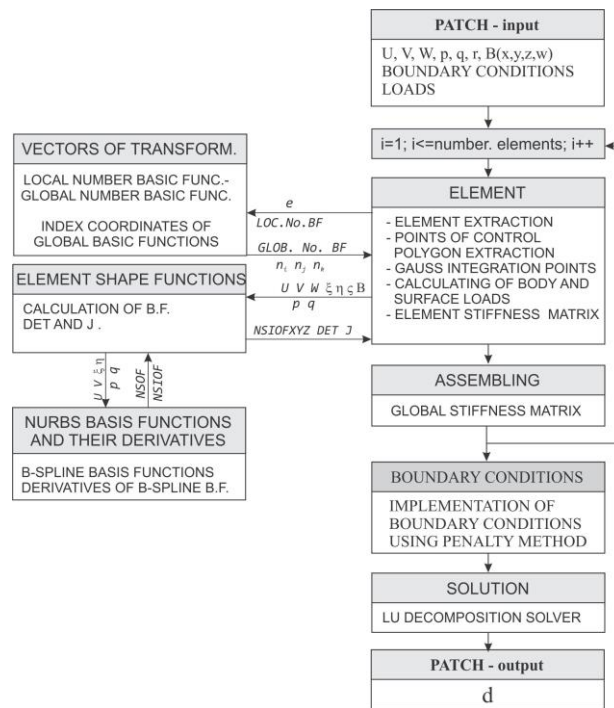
PATCH - input

U, V, W, p, q, r, B(x,y,z,w)
BOUNDARY CONDITIONS
LOADS

i=1; i<=number. elements; i++

VECTORS OF TRANSFORM.

LOCAL NUMBER BASIC FUNC.-
GLOBAL NUMBER BASIC FUNC.

INDEX COORDINATES OF
GLOBAL BASIC FUNCTIONS

$e$

LOC.No.BF

GLOB. No. BF

$n_i$ $n_j$ $n_k$

ELEMENT

- ELEMENT EXTRACTION
- POINTS OF CONTROL POLYGON EXTRACTION
- GAUSS INTEGRATION POINTS
- CALCULATING OF BODY AND SURFACE LOADS
- ELEMENT STIFFNESS MATRIX

ELEMENT SHAPE FUNCTIONS

CALCULATION OF B.F.
DET AND J .

$U$ $V$ $W$ $\xi$ $\eta$ $\varsigma$ B

$p$ $q$

NSIOFXYZ DET J

$U$ $V$ $\xi$ $\eta$

$p$ $q$

NSIOF

NSIOF

NURBS BASIS FUNCTIONS
AND THEIR DERIVATIVES

B-SPLINE BASIS FUNCTIONS
DERIVATIVES OF B-SPLINE B.F.

ASSEMBLING

GLOBAL STIFFNESS MATRIX

BOUNDARY CONDITIONS

IMPLEMENTATION OF BOUNDARY CONDITIONS USING PENALTY METHOD

SOLUTION

LU DECOMPOSITION SOLVER

PATCH - output

d